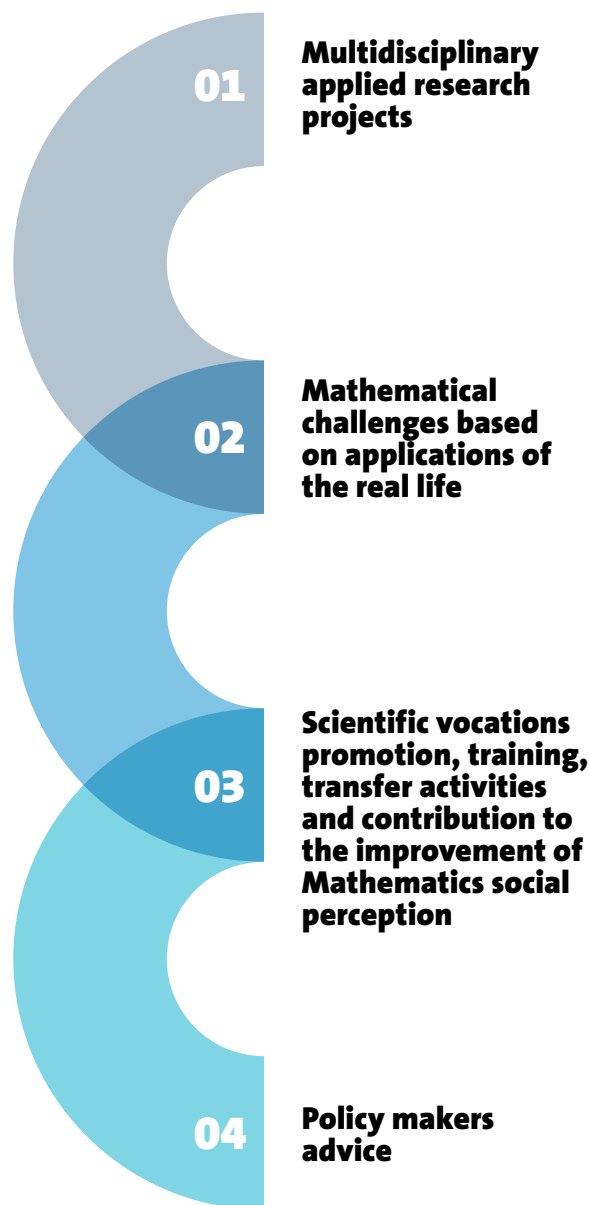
01

Multidisciplinary applied research projects

02

Mathematical challenges based on applications of the real life

03

Scientific vocations promotion, training, transfer activities and contribution to the improvement of Mathematics social perception

04

Policy makers advice